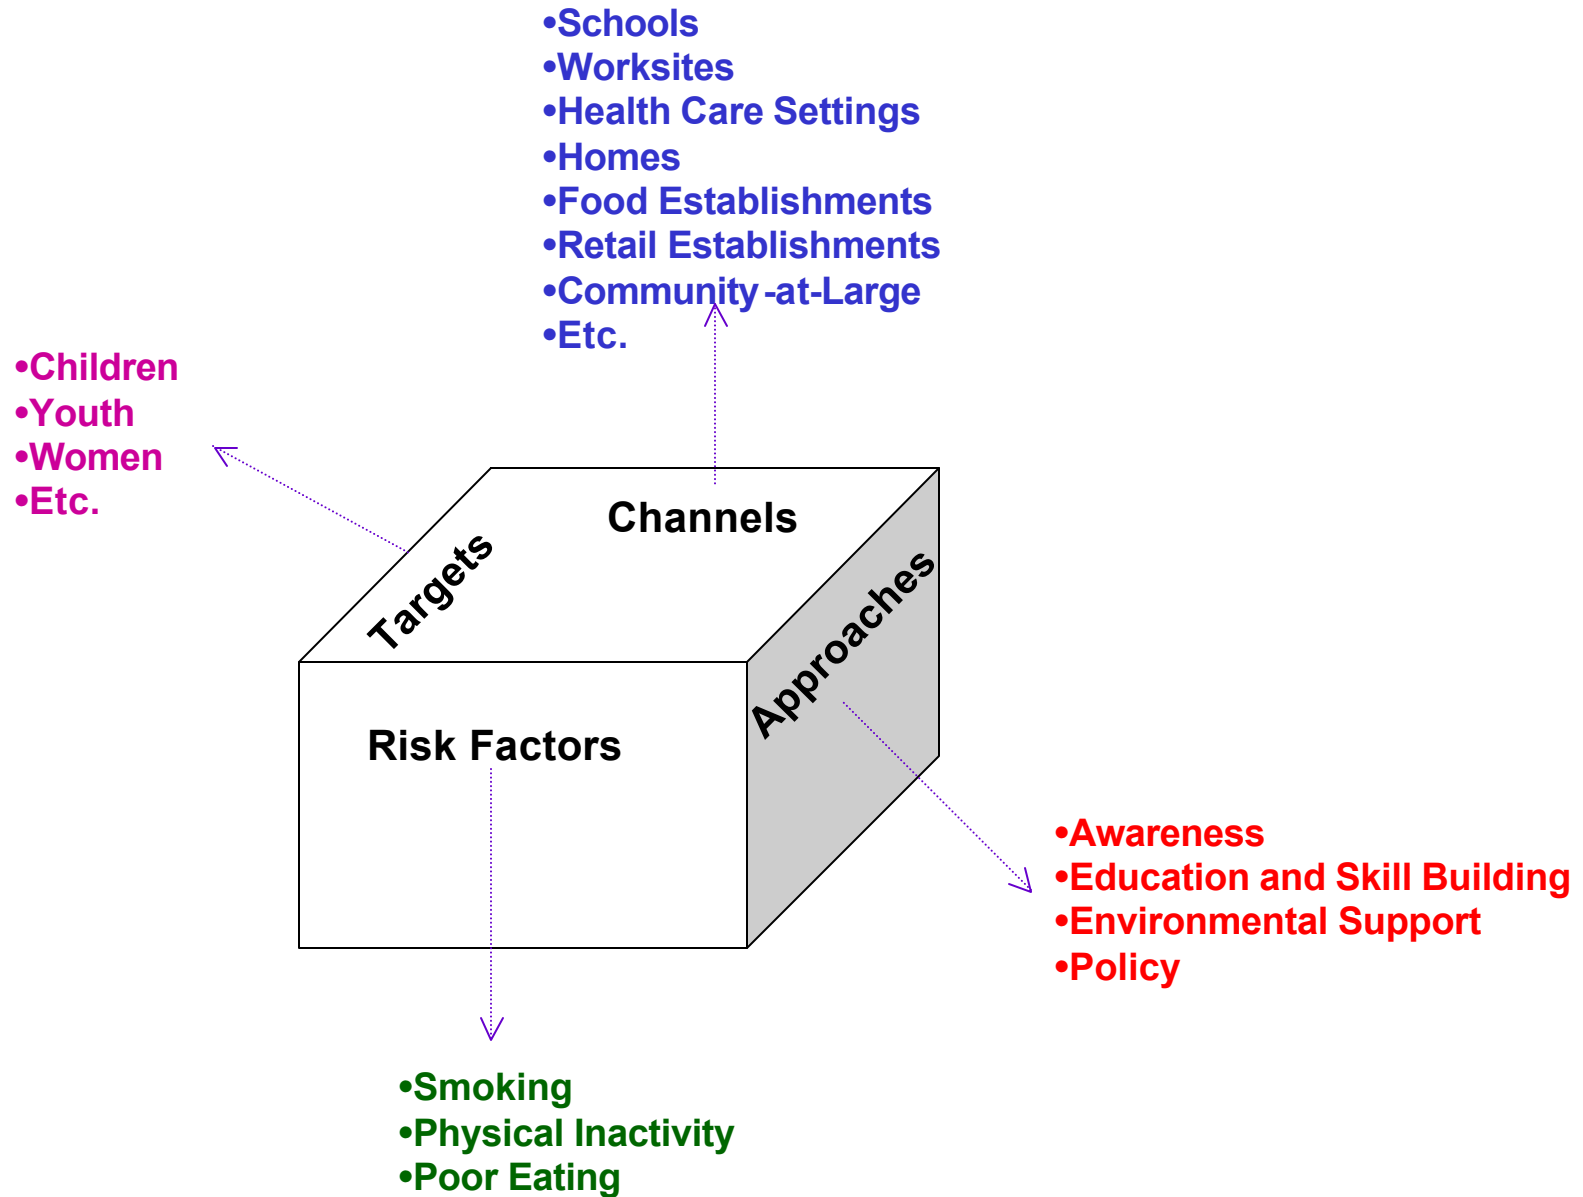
•Schools
•Worksites
•Health Care Settings
•Homes
•Food Establishments
•Retail Establishments
•Community -at-Large
•Etc.

•Children
•Youth
•Women
•Etc.

Channels

Targets

Approaches

Risk Factors

•Awareness
•Education and Skill Building
•Environmental Support
•Policy

•Smoking
•Physical Inactivity
•Poor Eating